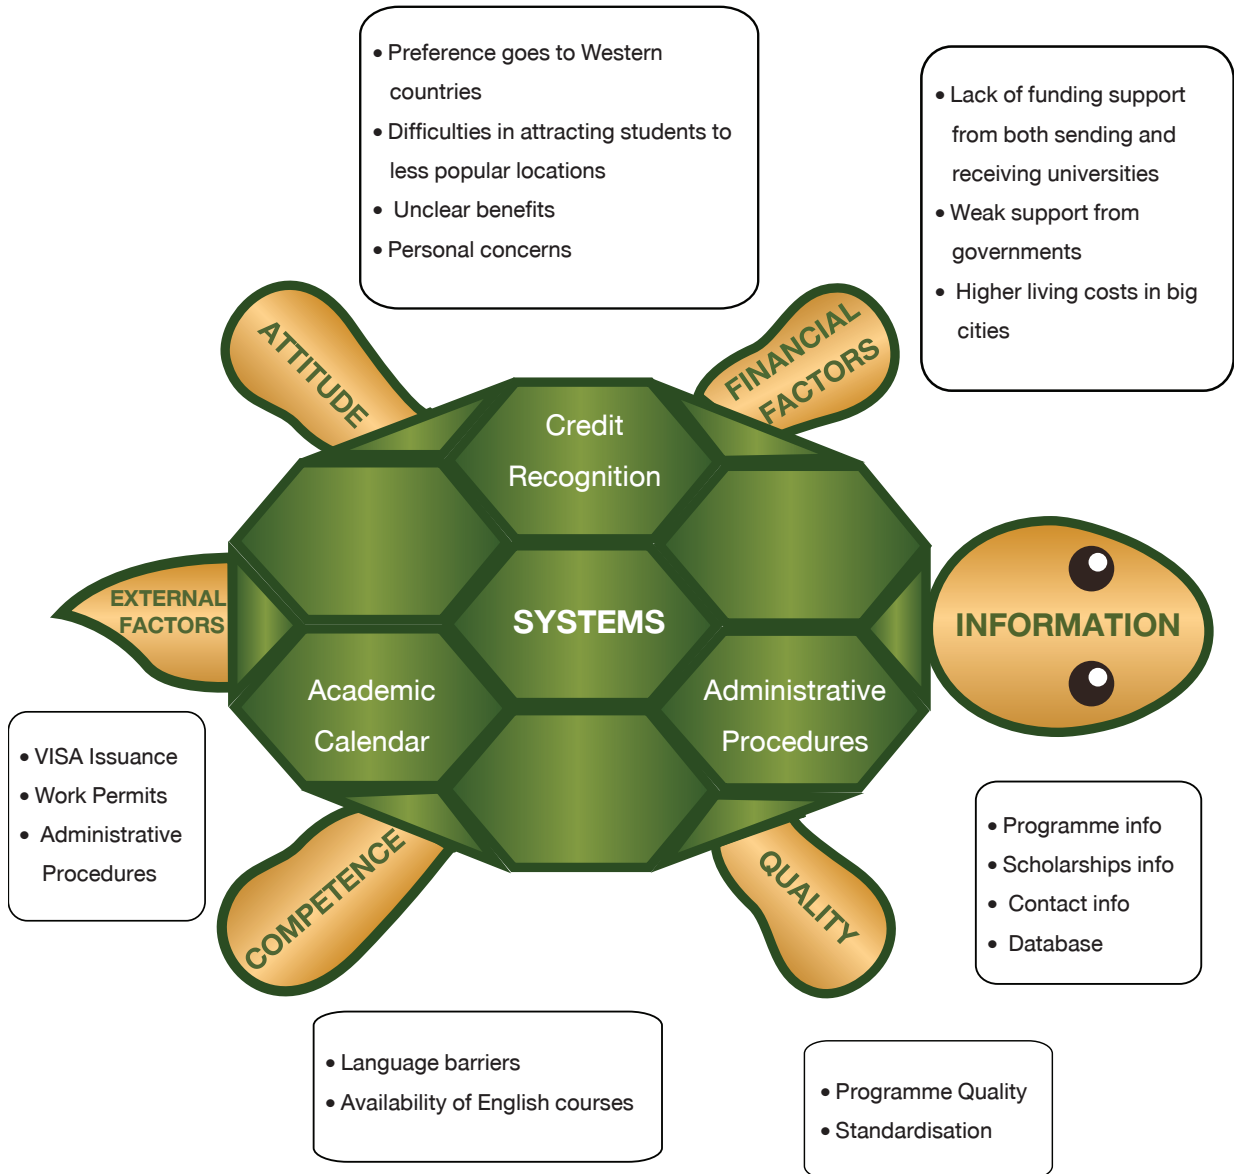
• Preference goes to Western countries
• Difficulties in attracting students to less popular locations
• Unclear benefits
• Personal concerns

• Lack of funding support from both sending and receiving universities
• Weak support from governments
• Higher living costs in big cities

ATTITUDE

FINANCIAL FACTORS

Credit Recognition

EXTERNAL FACTORS

SYSTEMS

INFORMATION

Academic Calendar

Administrative Procedures

• VISA Issuance
• Work Permits
• Administrative Procedures

COMPETENCE

QUALITY

• Programme info
• Scholarships info
• Contact info
• Database

• Language barriers
• Availability of English courses

• Programme Quality
• Standardisation